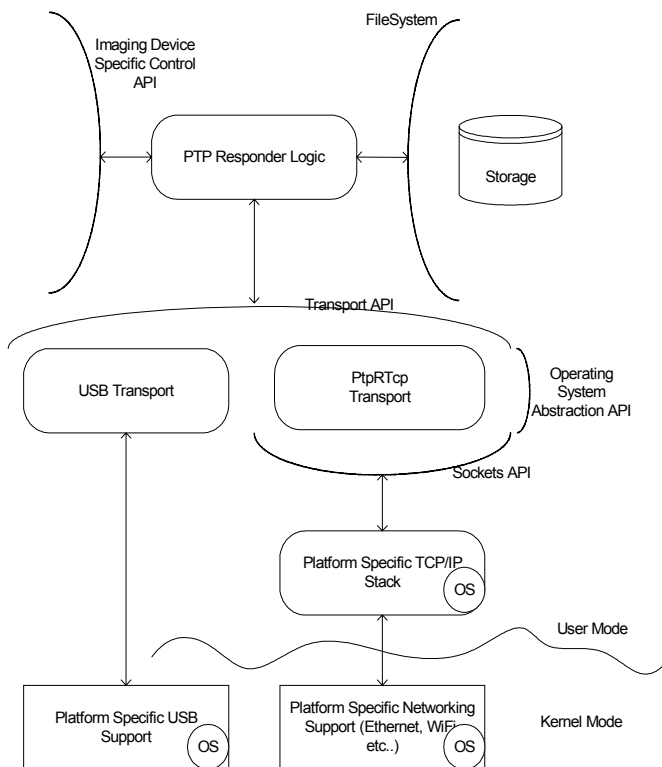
Imaging Device Specific Control API

FileSystem

PTP Responder Logic

Storage

Transport API

USB Transport

PtpRTcp Transport

Operating System Abstraction API

Sockets API

Platform Specific TCP/IP Stack

OS

User Mode

Platform Specific USB Support

OS

Platform Specific Networking Support (Ethernet, WiFi etc..)

OS

Kernel Mode